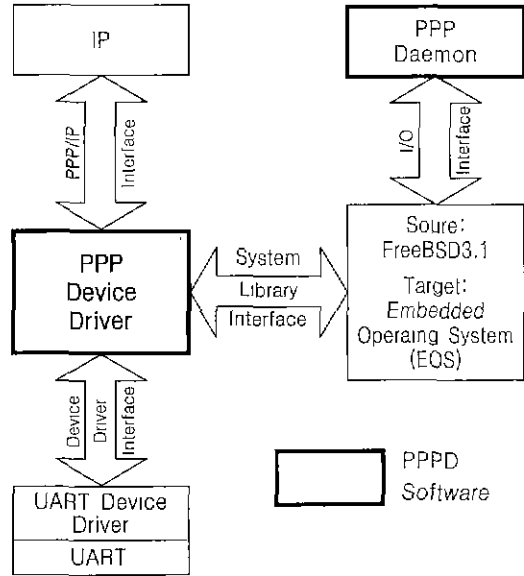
IP

PPP/IP

Interface

PPP Daemon

I/O

Interface

PPP Device Driver

System

Library

Interface

Soure: FreeBSD3.1

Target: Embedded Operaing System (EOS)

Device

Driver

Interface

PPPD Software

UART Device Driver

UART